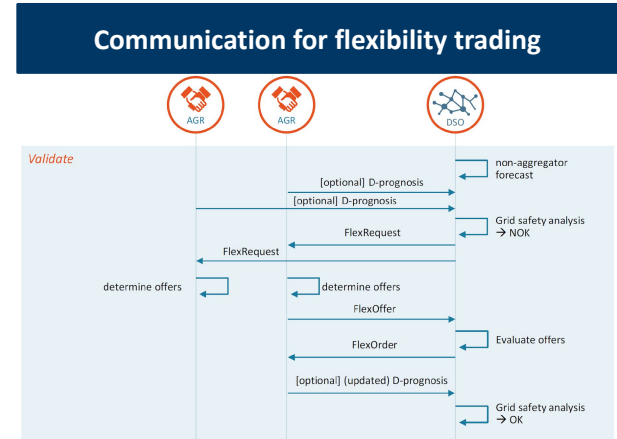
Communication for flexibility trading

AGR

AGR

DSO

Validate

non-aggregator forecast

[optional] D-prognosis

[optional] D-prognosis

Grid safety analysis → NOK

FlexRequest

FlexRequest

determine offers

determine offers

FlexOffer

Evaluate offers

FlexOrder

[optional] (updated) D-prognosis

Grid safety analysis → OK